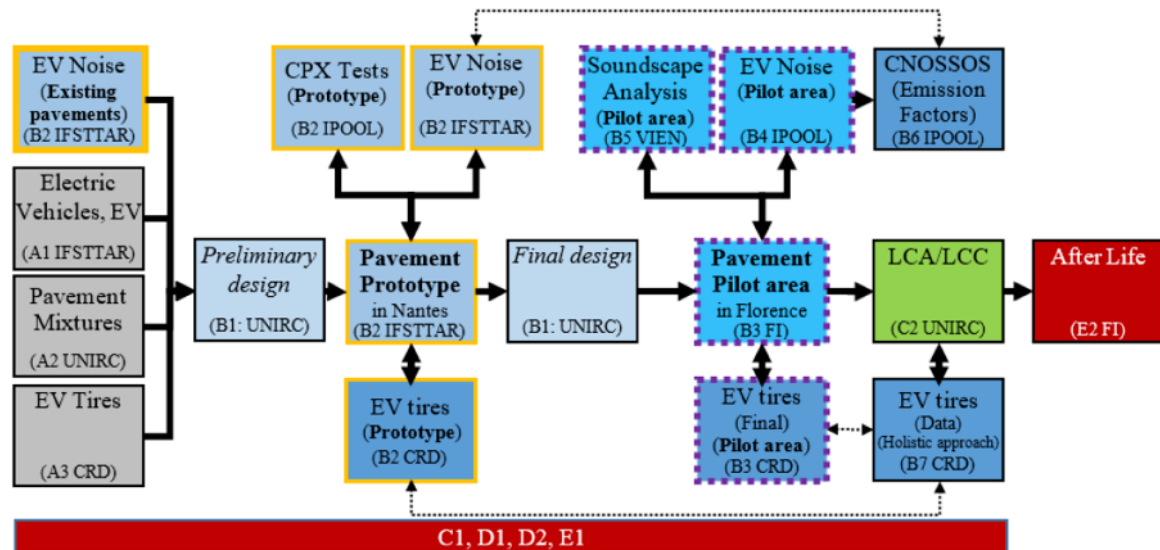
EV Noise
(Existing pavements)
(B2 IFSTTAR)

Electric Vehicles, EV
(A1 IFSTTAR)

Pavement Mixtures
(A2 UNIRC)

EV Tires
(A3 CRD)

Preliminary design
(B1: UNIRC)

CPX Tests
(Prototype)
(B2 IPOOL)

EV Noise
(Prototype)
(B2 IFSTTAR)

Pavement Prototype
in Nantes
(B2 IFSTTAR)

EV tires
(Prototype)
(B2 CRD)

Final design
(B1: UNIRC)

Soundscape Analysis
(Pilot area)
(B5 VIEN)

EV Noise
(Pilot area)
(B4 IPOOL)

CNOSSOS
(Emission Factors)
(B6 IPOOL)

Pavement Pilot area
in Florence
(B3 FI)

EV tires
(Final)
(Pilot area)
(B3 CRD)

EV tires
(Data)
(Holistic approach)
(B7 CRD)

LCA/LCC
(C2 UNIRC)

After Life
(E2 FI)

C1, D1, D2, E1